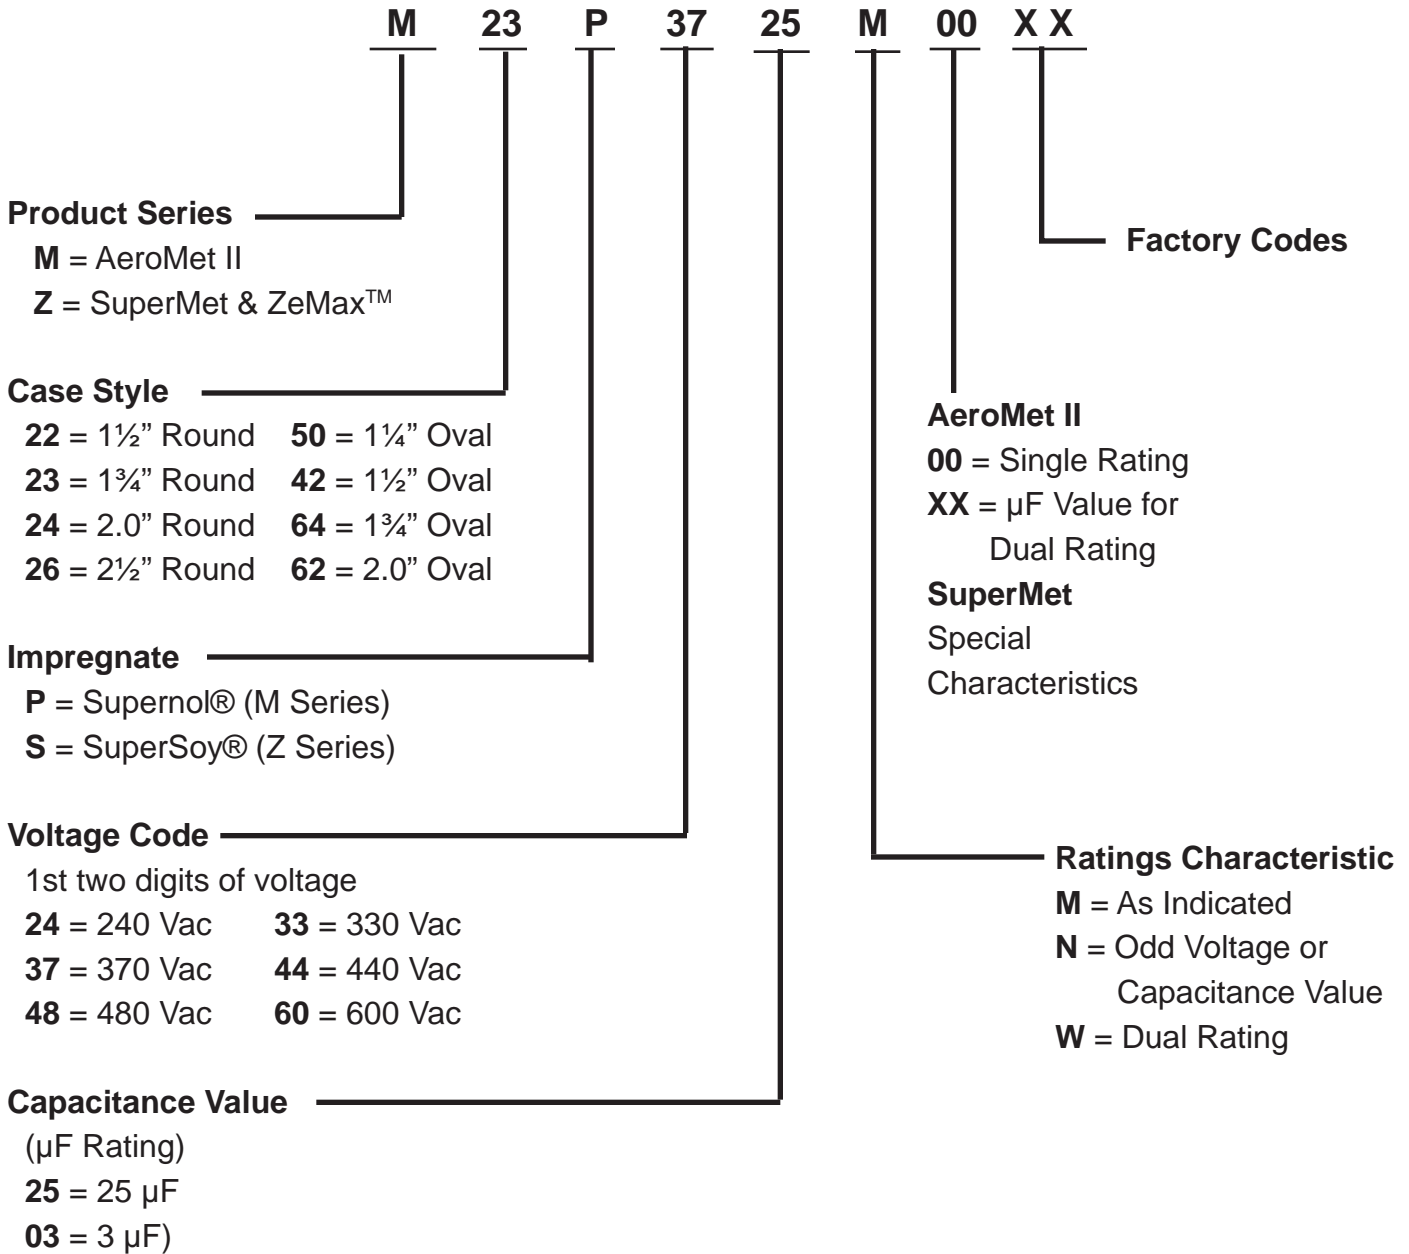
M 23 P 37 25 M 00 X X

Product Series
M = AeroMet II
Z = SuperMet & ZeMax$^{TM}$

Factory Codes

Case Style
22 = 1½" Round 50 = 1¼" Oval
23 = 1¾" Round 42 = 1½" Oval
24 = 2.0" Round 64 = 1¾" Oval
26 = 2½" Round 62 = 2.0" Oval

AeroMet II
00 = Single Rating
XX = µF Value for Dual Rating
SuperMet
Special Characteristics

Impregnate
P = Supernol® (M Series)
S = SuperSoy® (Z Series)

Voltage Code
1st two digits of voltage
24 = 240 Vac 33 = 330 Vac
37 = 370 Vac 44 = 440 Vac
48 = 480 Vac 60 = 600 Vac

Ratings Characteristic
M = As Indicated
N = Odd Voltage or Capacitance Value
W = Dual Rating

Capacitance Value
(µF Rating)
25 = 25 µF
03 = 3 µF)